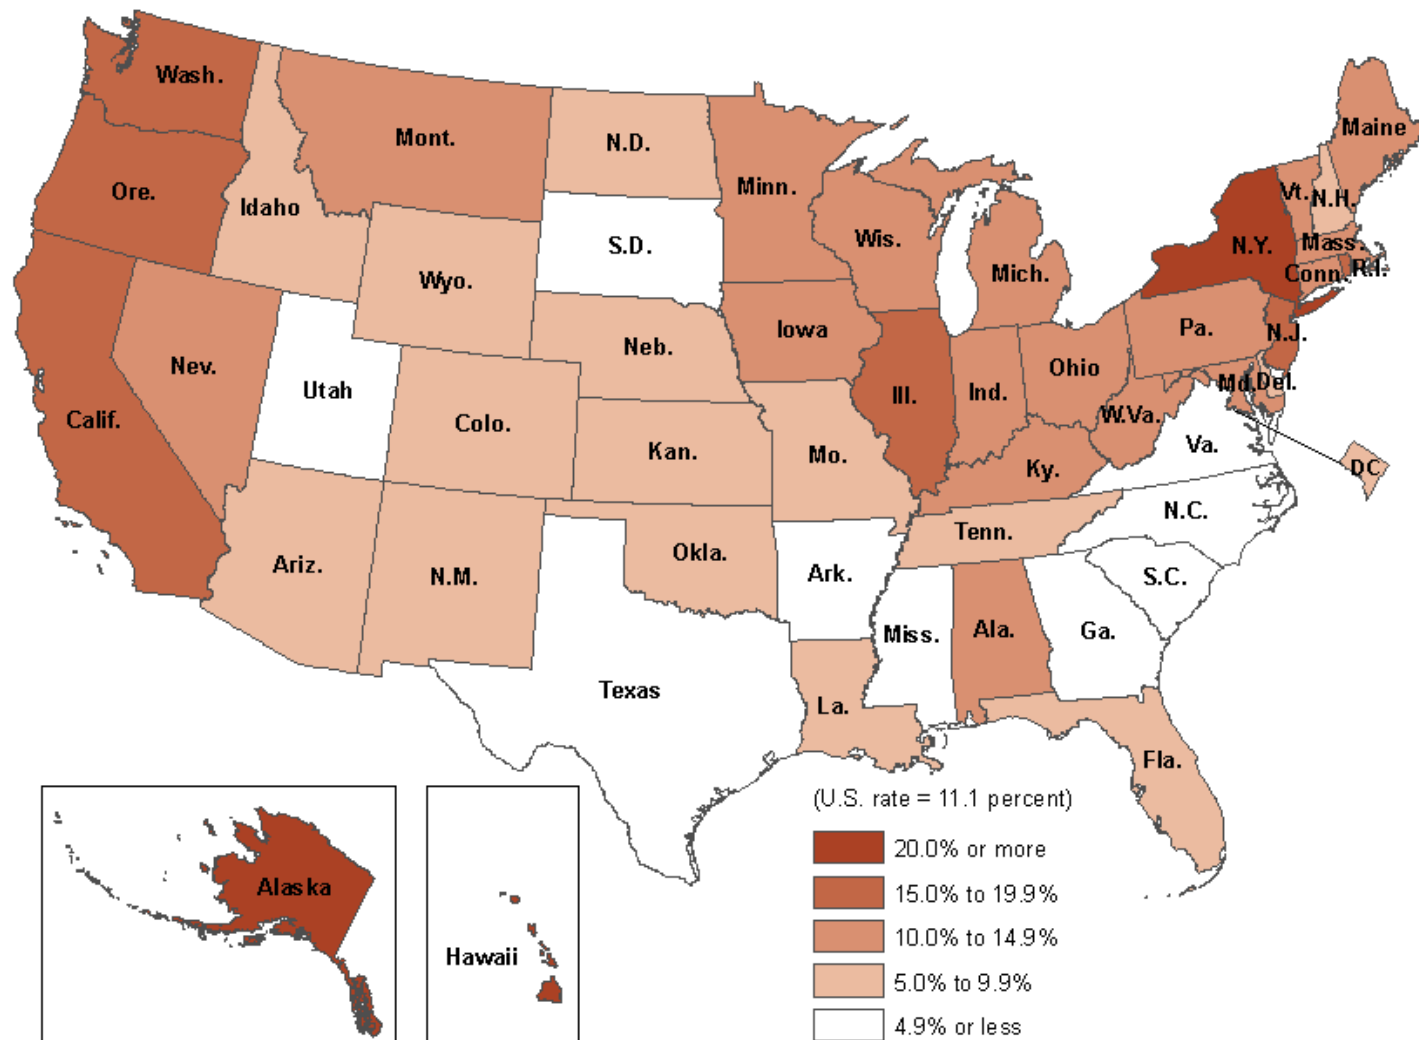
Wash.
Mont.
N.D.
Minn.
Maine
Ore.
Idaho
S.D.
Wis.
Vt.
N.H.
N.Y.
Mass.
Wyo.
Mich.
Conn.
R.I.
Iowa
Neb.
Pa.
N.J.
Nev.
Utah
Ill.
Ind.
Ohio
Md.
Del.
Calif.
Colo.
W.Va.
Va.
Kan.
Mo.
Ky.
DC
N.C.
Tenn.
Okla.
Ariz.
N.M.
Ark.
S.C.
Miss.
Ala.
Ga.
Texas
La.
Fla.
Alaska
Hawaii
(U.S. rate = 11.1 percent)
20.0% or more
15.0% to 19.9%
10.0% to 14.9%
5.0% to 9.9%
4.9% or less